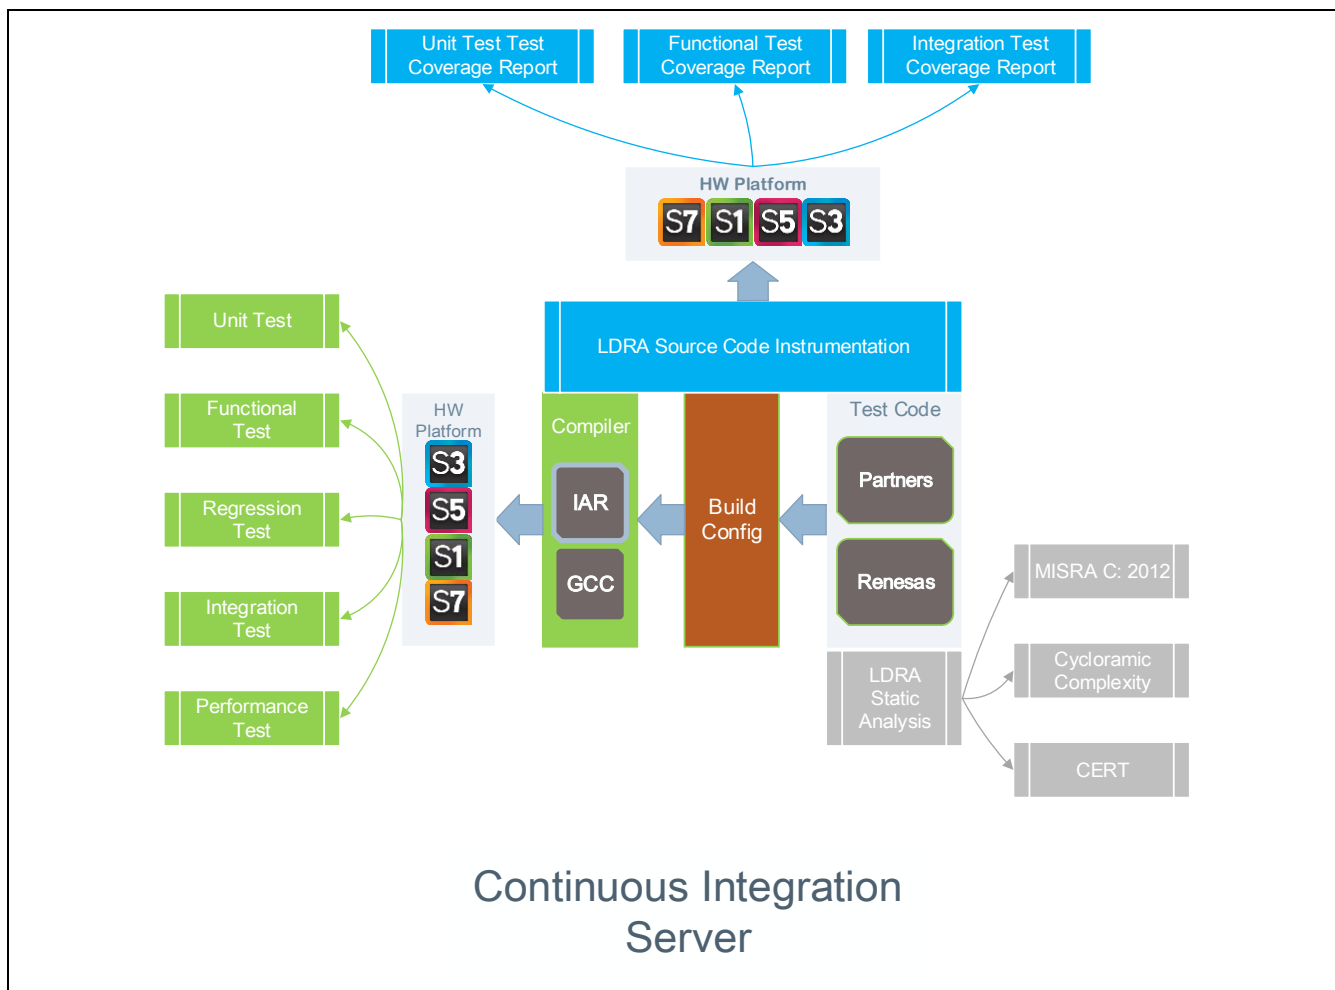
Unit Test Test Coverage Report

Functional Test Coverage Report

Integration Test Coverage Report

HW Platform

S7 S1 S5 S3

LDRA Source Code Instrumentation

Unit Test

Functional Test

Regression Test

Integration Test

Performance Test

HW Platform

S3

S5

S1

S7

Compiler

IAR

GCC

Build Config

Test Code

Partners

Renesas

LDRA Static Analysis

MISRA C: 2012

Cycloramic Complexity

CERT

Continuous Integration Server